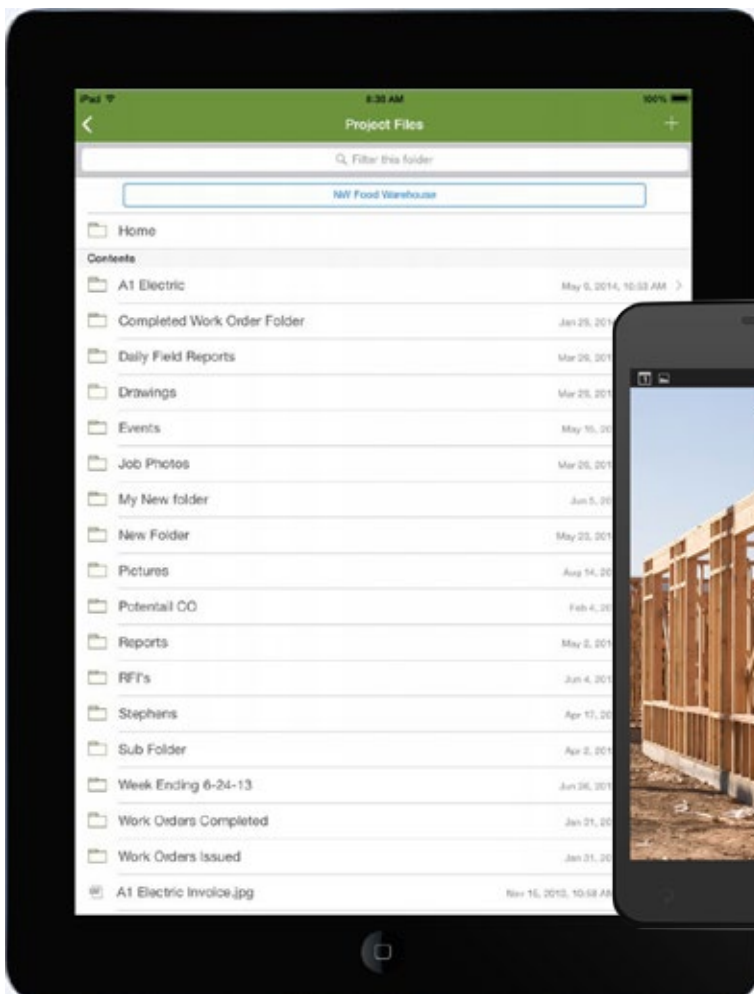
iPad
8:30 AM
100%
Project Files
+
Filter this folder
NW Food Warehouse
Home
Contents
A1 Electric
May 5, 2014, 10:53 AM
Completed Work Order Folder
Jan 25, 201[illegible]
Daily Field Reports
Mar 26, 201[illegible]
Drawings
Mar 25, 201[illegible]
Events
May 16, 20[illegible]
Job Photos
Mar 26, 201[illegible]
My New folder
Jun 5, 20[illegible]
New Folder
May 23, 201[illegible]
Pictures
Aug 14, 20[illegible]
Potentail CO
Feb 4, 20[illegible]
Reports
May 2, 201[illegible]
RFI's
Jun 4, 201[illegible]
Stephens
Apr 17, 20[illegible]
Sub Folder
Apr 2, 201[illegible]
Week Ending 6-24-13
Jun 26, 201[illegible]
Work Orders Completed
Jan 31, 20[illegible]
Work Orders Issued
Jan 31, 20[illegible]
A1 Electric Invoice.jpg
Nov 15, 2013, 10:58 AM